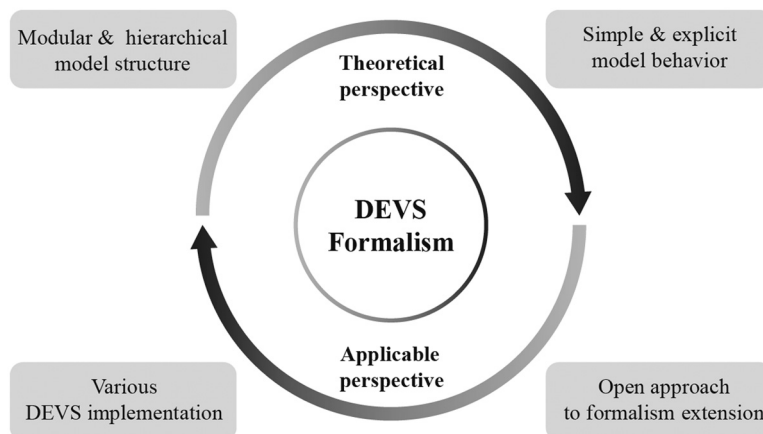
Modular & hierarchical model structure

Simple & explicit model behavior

Theoretical perspective

DEVS Formalism

Applicable perspective

Various DEVS implementation

Open approach to formalism extension